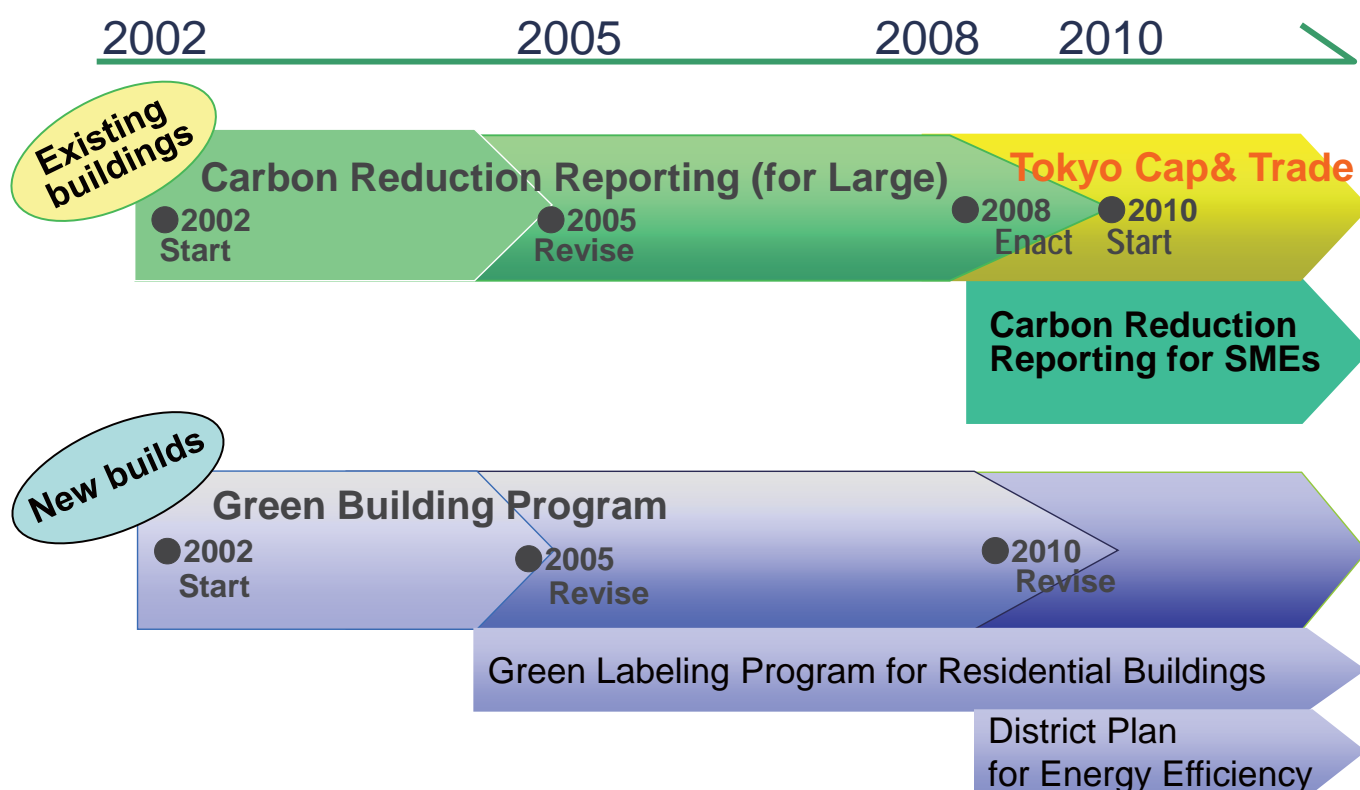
2002 2005 2008 2010

Existing buildings

Carbon Reduction Reporting (for Large)

Tokyo Cap& Trade

2002 Start

2005 Revise

2008 Enact

2010 Start

Carbon Reduction Reporting for SMEs

New builds

Green Building Program

2002 Start

2005 Revise

2010 Revise

Green Labeling Program for Residential Buildings

District Plan for Energy Efficiency